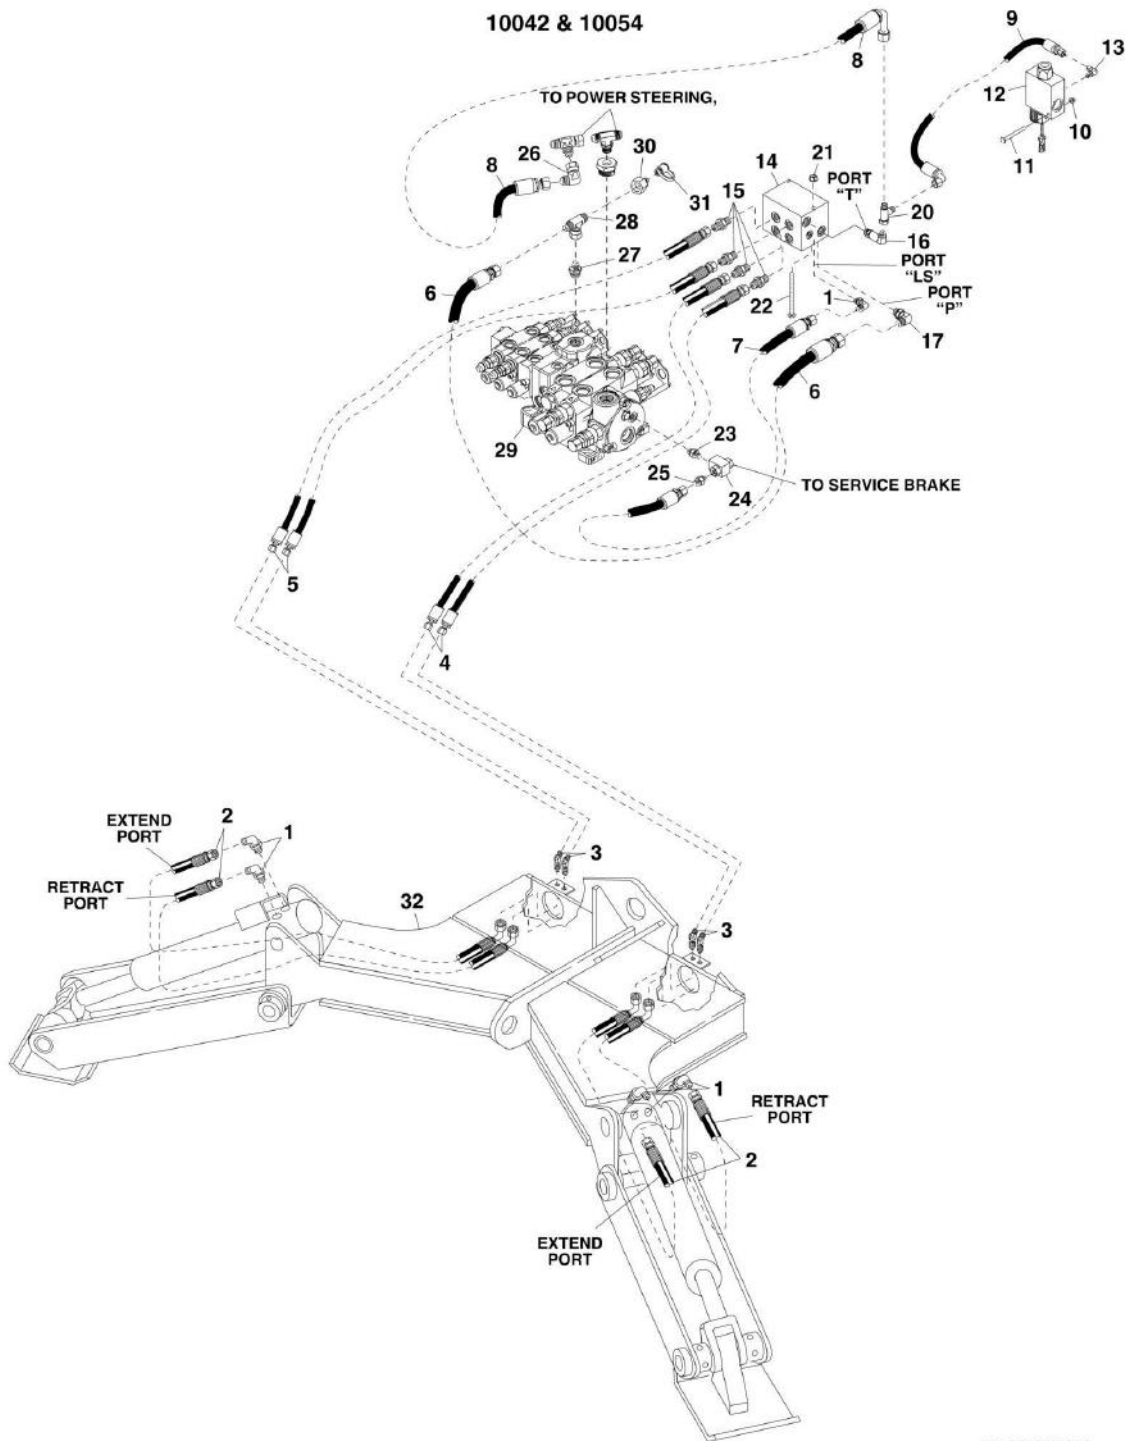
10042 & 10054

8

9

13

TO POWER STEERING,

12

10

11

26

30

21

14

8

31

15

PORT "T"

20

28

16

PORT "LS"

27

6

22

1

PORT "P"

7

17

6

29

23

25

24

TO SERVICE BRAKE

5

4

EXTEND PORT

2

1

3

RETRACT PORT

32

3

1

RETRACT PORT

2

EXTEND PORT